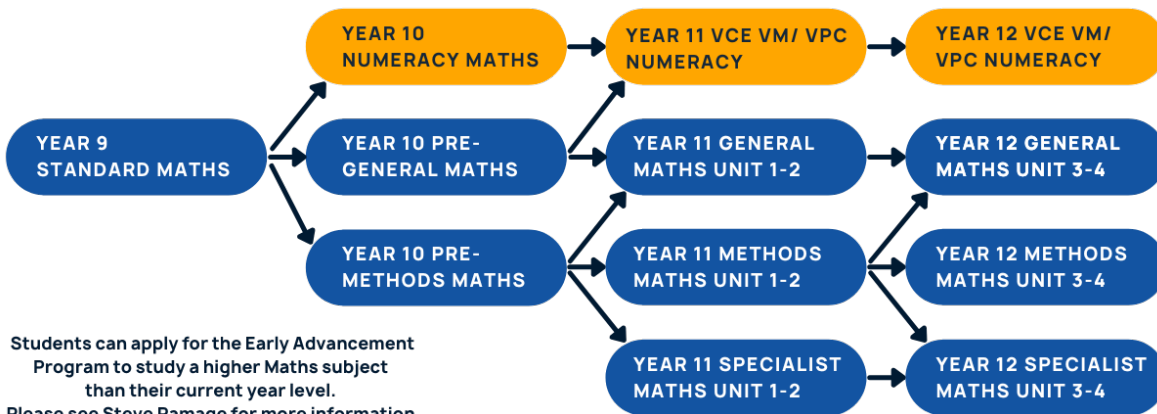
YEAR 9 STANDARD MATHS

YEAR 10 NUMERACY MATHS

YEAR 10 PRE-GENERAL MATHS

YEAR 10 PRE-METHODS MATHS

YEAR 11 VCE VM/ VPC NUMERACY

YEAR 11 GENERAL MATHS UNIT 1-2

YEAR 11 METHODS MATHS UNIT 1-2

YEAR 11 SPECIALIST MATHS UNIT 1-2

YEAR 12 VCE VM/ VPC NUMERACY

YEAR 12 GENERAL MATHS UNIT 3-4

YEAR 12 METHODS MATHS UNIT 3-4

YEAR 12 SPECIALIST MATHS UNIT 3-4

Students can apply for the Early Advancement Program to study a higher Maths subject than their current year level.
Please see Steve Ramage for more information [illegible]